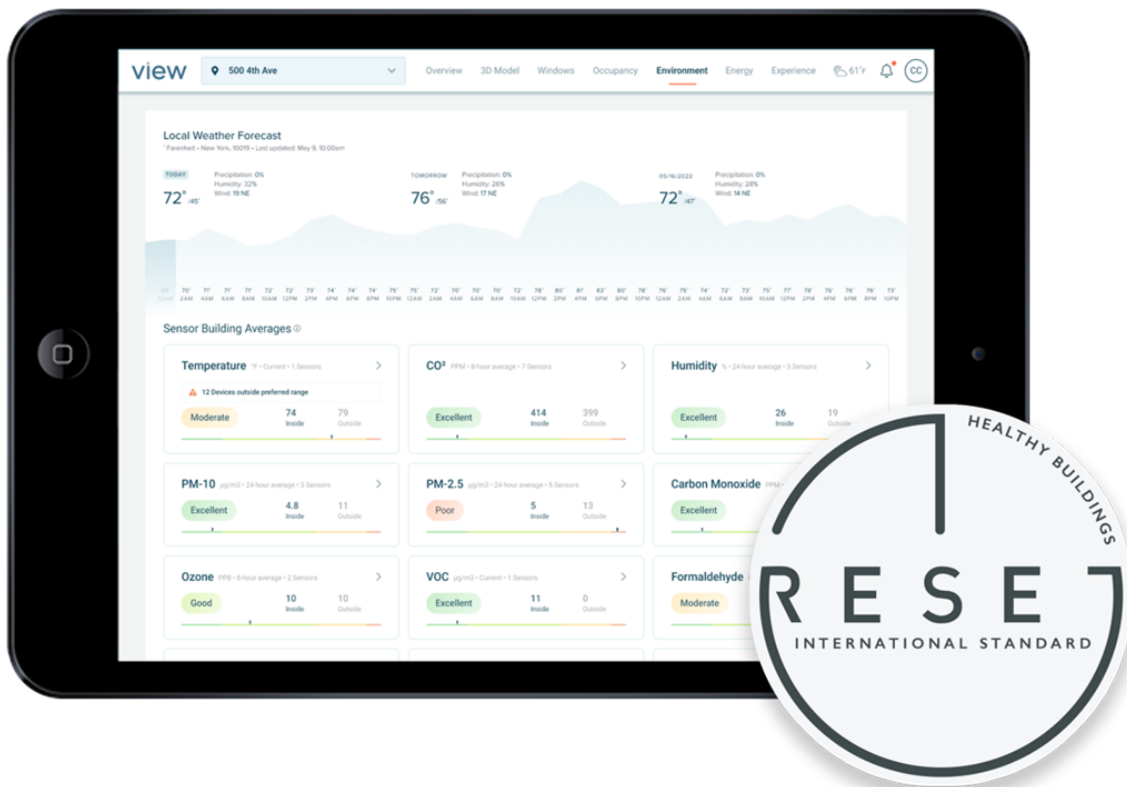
view
500 4th Ave
Overview 3D Model Windows Occupancy Environment Energy Experience 61°F CC

Local Weather Forecast
°Farenheit • New York, 10019 • Last updated: May 9, 10:00am

TODAY
72° /45°
Precipitation: 0%
Humidity: 32%
Wind: 19 NE

TOMORROW
76° /56°
Precipitation: 0%
Humidity: 26%
Wind: 17 NE

05/16/2022
72° /47°
Precipitation: 0%
Humidity: 28%
Wind: 14 NE

Sensor Building Averages

Temperature °F • Current • 1 Sensors
12 Devices outside preferred range
Moderate 74 Inside 79 Outside

CO² PPM • 8 hour average • 7 Sensors
Excellent 414 Inside 399 Outside

Humidity % • 24-hour average • 3 Sensors
Excellent 26 Inside 19 Outside

PM-10 µg/m3 • 24-hour average • 3 Sensors
Excellent 4.8 Inside 11 Outside

PM-2.5 µg/m3 • 24-hour average • 3 Sensors
Poor 5 Inside 13 Outside

Carbon Monoxide PPM
Excellent

Ozone PPB • 8-hour average • 2 Sensors
Good 10 Inside 10 Outside

VOC µg/m3 • Current • 1 Sensors
Excellent 11 Inside 0 Outside

Formaldehyde
Moderate

HEALTHY BUILDINGS
RESET
INTERNATIONAL STANDARD